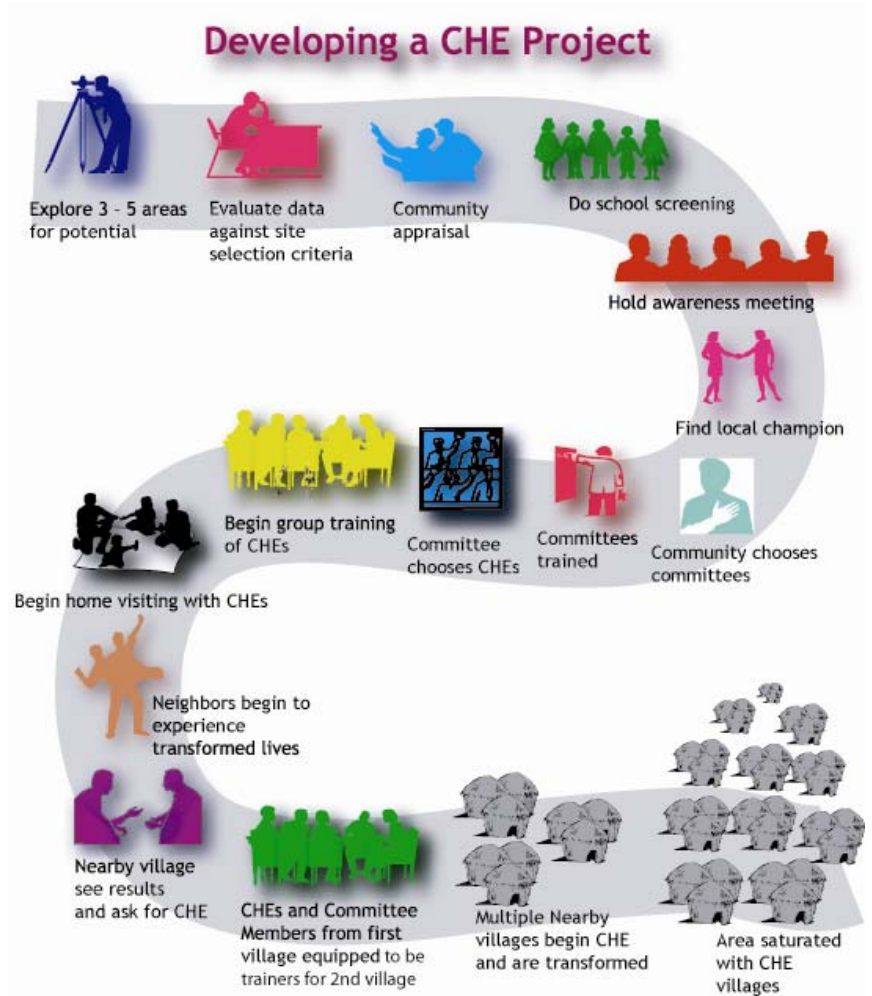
Developing a CHE Project

Explore 3 - 5 areas for potential

Evaluate data against site selection criteria

Community appraisal

Do school screening

Hold awareness meeting

Find local champion

Community chooses committees

Committees trained

Committee chooses CHEs

Begin group training of CHEs

Begin home visiting with CHEs

Neighbors begin to experience transformed lives

Nearby village see results and ask for CHE

CHEs and Committee Members from first village equipped to be trainers for 2nd village

Multiple Nearby villages begin CHE and are transformed

Area saturated with CHE villages